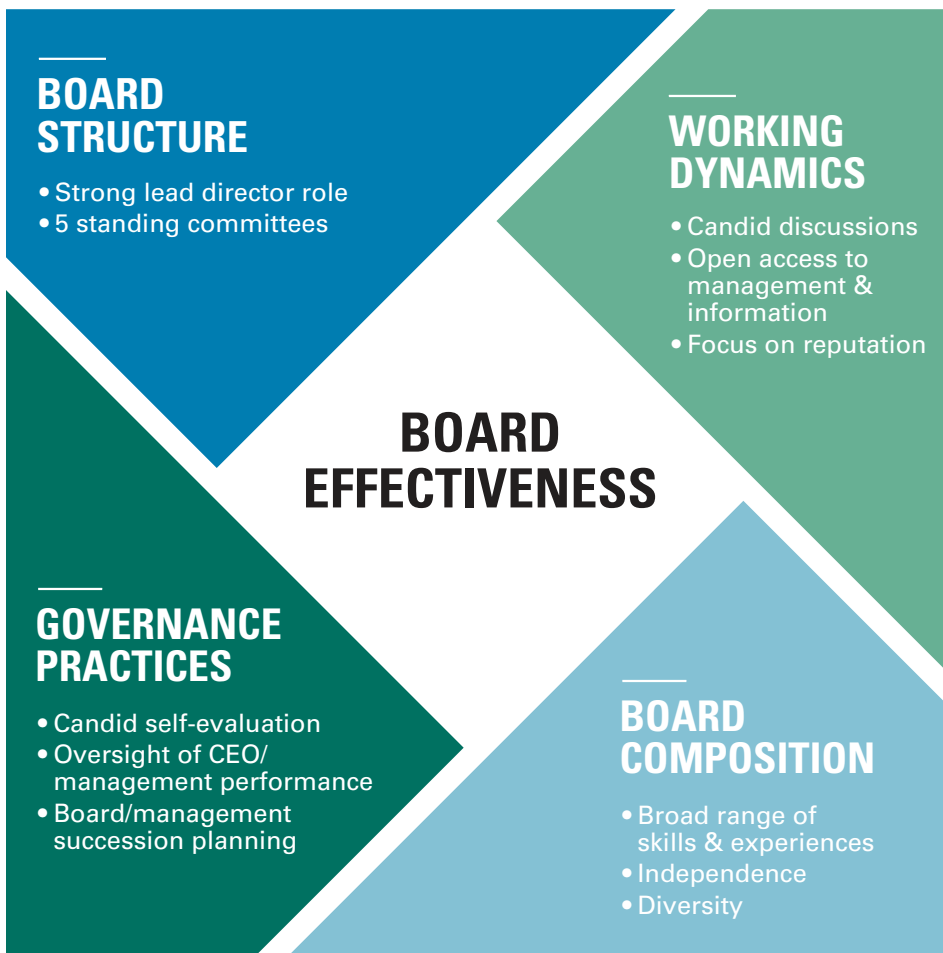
BOARD STRUCTURE

• Strong lead director role
• 5 standing committees

WORKING DYNAMICS

• Candid discussions
• Open access to management & information
• Focus on reputation

BOARD EFFECTIVENESS

GOVERNANCE PRACTICES

• Candid self-evaluation
• Oversight of CEO/ management performance
• Board/management succession planning

BOARD COMPOSITION

• Broad range of skills & experiences
• Independence
• Diversity